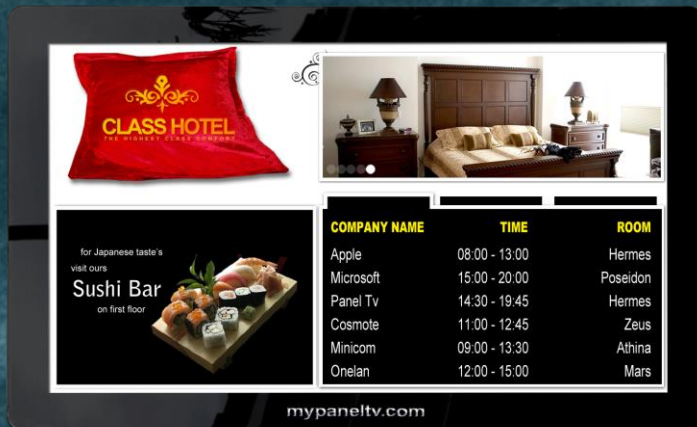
CLASS HOTEL
THE HIGHEST CLASS COMFORT

for Japanese taste's
visit ours
Sushi Bar
on first floor

| COMPANY NAME | TIME | ROOM |
|---|---|---|
| Apple | 08:00 - 13:00 | Hermes |
| Microsoft | 15:00 - 20:00 | Poseidon |
| Panel Tv | 14:30 - 19:45 | Hermes |
| Cosmote | 11:00 - 12:45 | Zeus |
| Minicom | 09:00 - 13:30 | Athina |
| Onelan | 12:00 - 15:00 | Mars |

mypaneltv.com